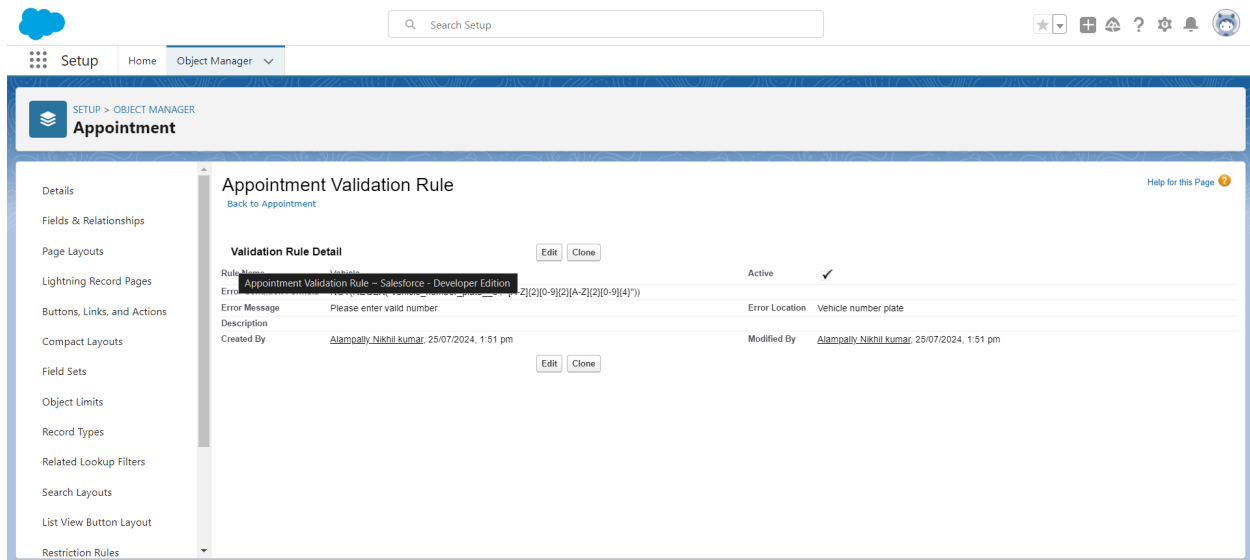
Search Setup

Setup Home Object Manager

SETUP > OBJECT MANAGER
Appointment

Details
Fields & Relationships
Page Layouts
Lightning Record Pages
Buttons, Links, and Actions
Compact Layouts
Field Sets
Object Limits
Record Types
Related Lookup Filters
Search Layouts
List View Button Layout
Restriction Rules

Appointment Validation Rule
Back to Appointment

Help for this Page

Validation Rule Detail Edit Clone

Rule Name Vehicle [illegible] Active ✓
Appointment Validation Rule ~ Salesforce - Developer Edition
Error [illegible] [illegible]-Z]{2}[0-9]{2}[A-Z]{2}[0-9]{4}"))

| Error Message | Please enter vaild number | Error Location | Vehicle number plate |
|---|---|---|---|
| Description | | | |
| Created By | Alampally Nikhil kumar, 25/07/2024, 1:51 pm | Modified By | Alampally Nikhil kumar, 25/07/2024, 1:51 pm |

Edit Clone